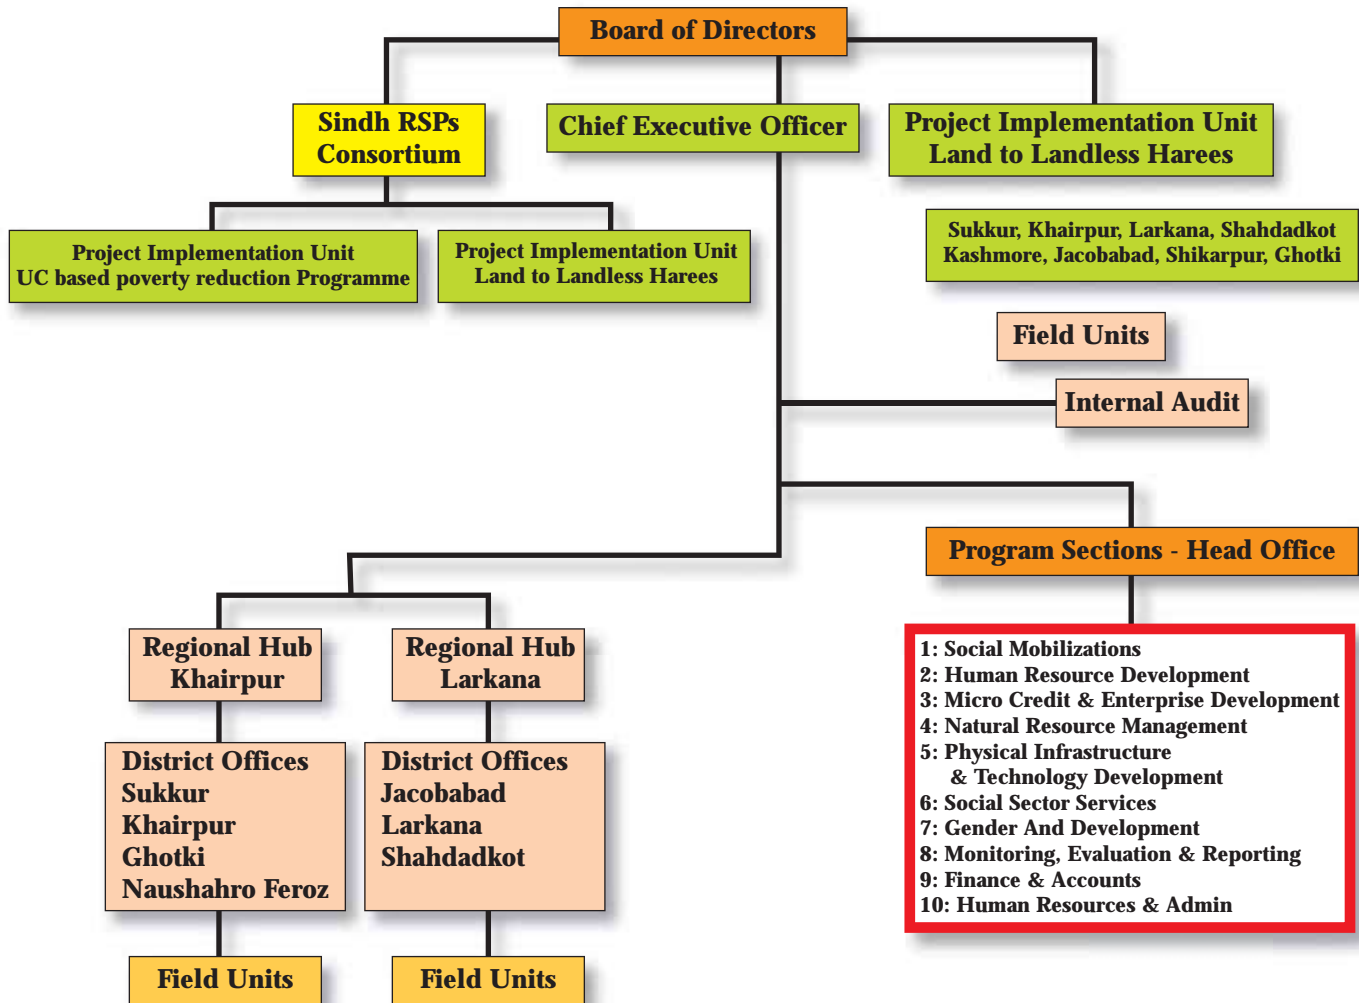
Board of Directors

Sindh RSPs Consortium

Chief Executive Officer

Project Implementation Unit Land to Landless Harees

Project Implementation Unit UC based poverty reduction Programme

Project Implementation Unit Land to Landless Harees

Sukkur, Khairpur, Larkana, Shahdadkot Kashmore, Jacobabad, Shikarpur, Ghotki

Field Units

Internal Audit

Program Sections - Head Office

Regional Hub Khairpur

Regional Hub Larkana

District Offices
Sukkur
Khairpur
Ghotki
Naushahro Feroz

District Offices
Jacobabad
Larkana
Shahdadkot

1: Social Mobilizations
2: Human Resource Development
3: Micro Credit & Enterprise Development
4: Natural Resource Management
5: Physical Infrastructure & Technology Development
6: Social Sector Services
7: Gender And Development
8: Monitoring, Evaluation & Reporting
9: Finance & Accounts
10: Human Resources & Admin

Field Units

Field Units